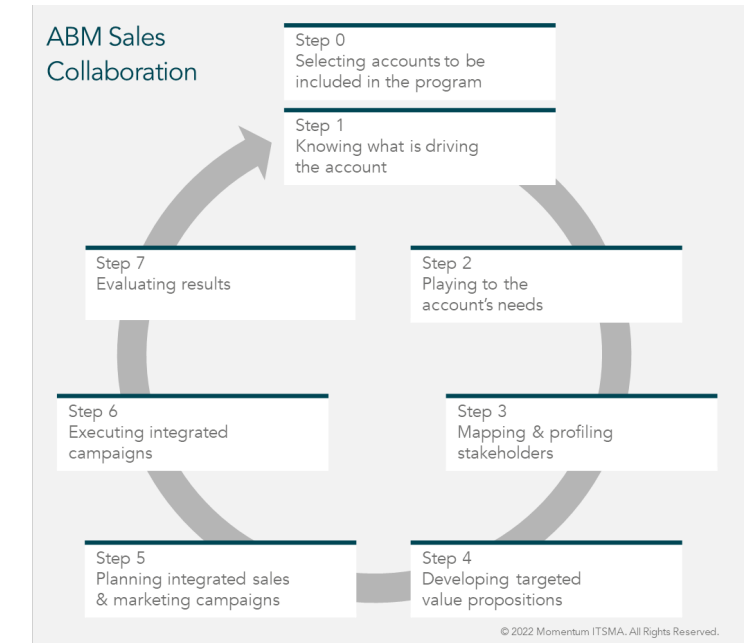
ABM Sales Collaboration

Step 0
Selecting accounts to be included in the program

Step 1
Knowing what is driving the account

Step 2
Playing to the account's needs

Step 3
Mapping & profiling stakeholders

Step 4
Developing targeted value propositions

Step 5
Planning integrated sales & marketing campaigns

Step 6
Executing integrated campaigns

Step 7
Evaluating results

© 2022 Momentum ITSMA. All Rights Reserved.